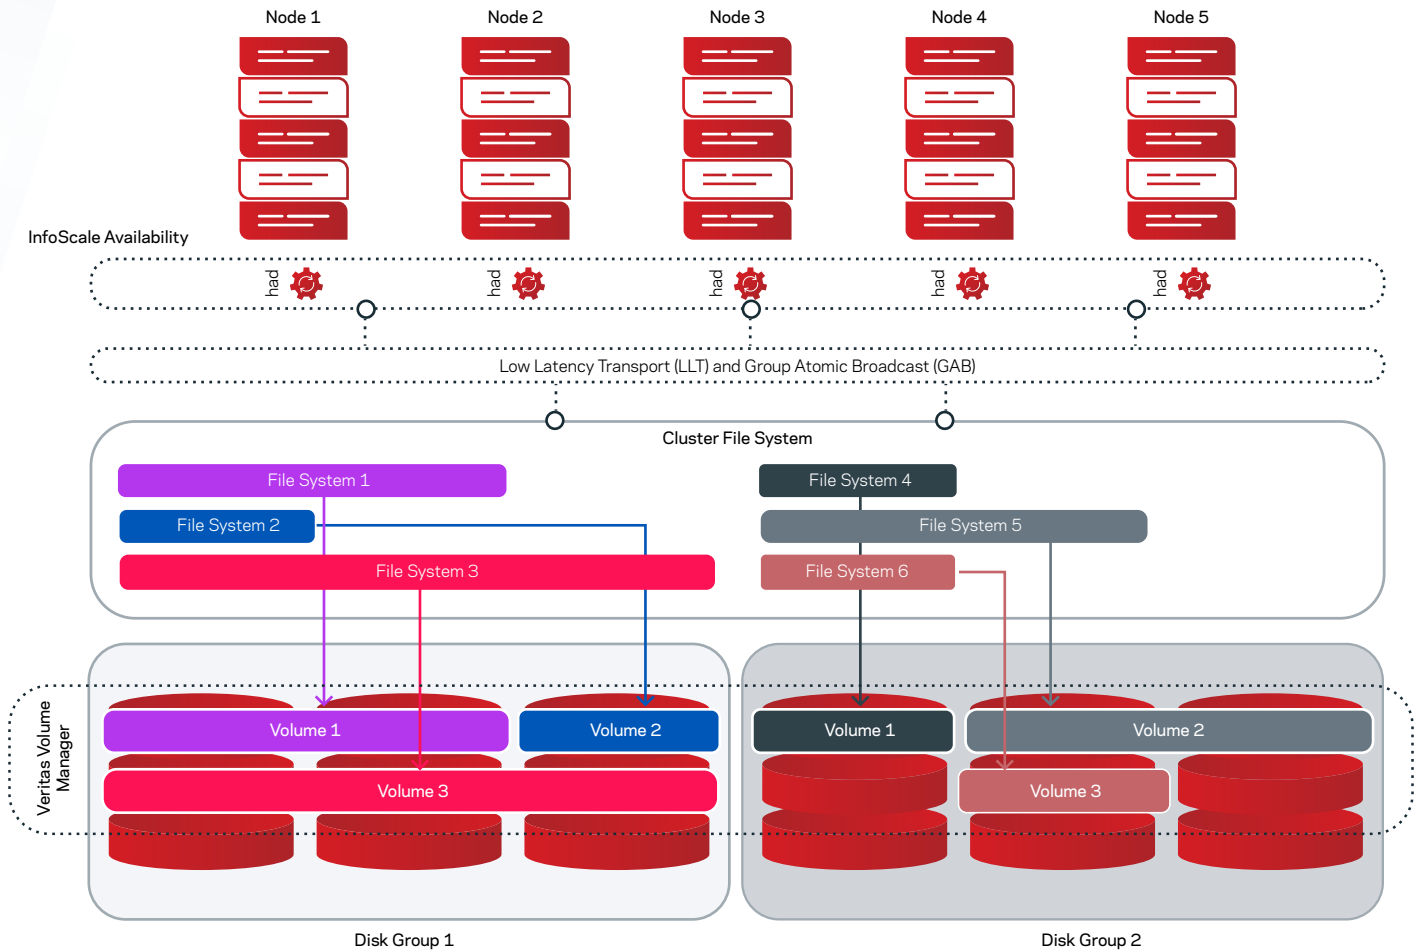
Node 1
Node 2
Node 3
Node 4
Node 5

InfoScale Availability

had had had had had

Low Latency Transport (LLT) and Group Atomic Broadcast (GAB)

Cluster File System

File System 1
File System 2
File System 3
File System 4
File System 5
File System 6

Veritas Volume Manager

Volume 1
Volume 2
Volume 3
Volume 1
Volume 2
Volume 3

Disk Group 1
Disk Group 2